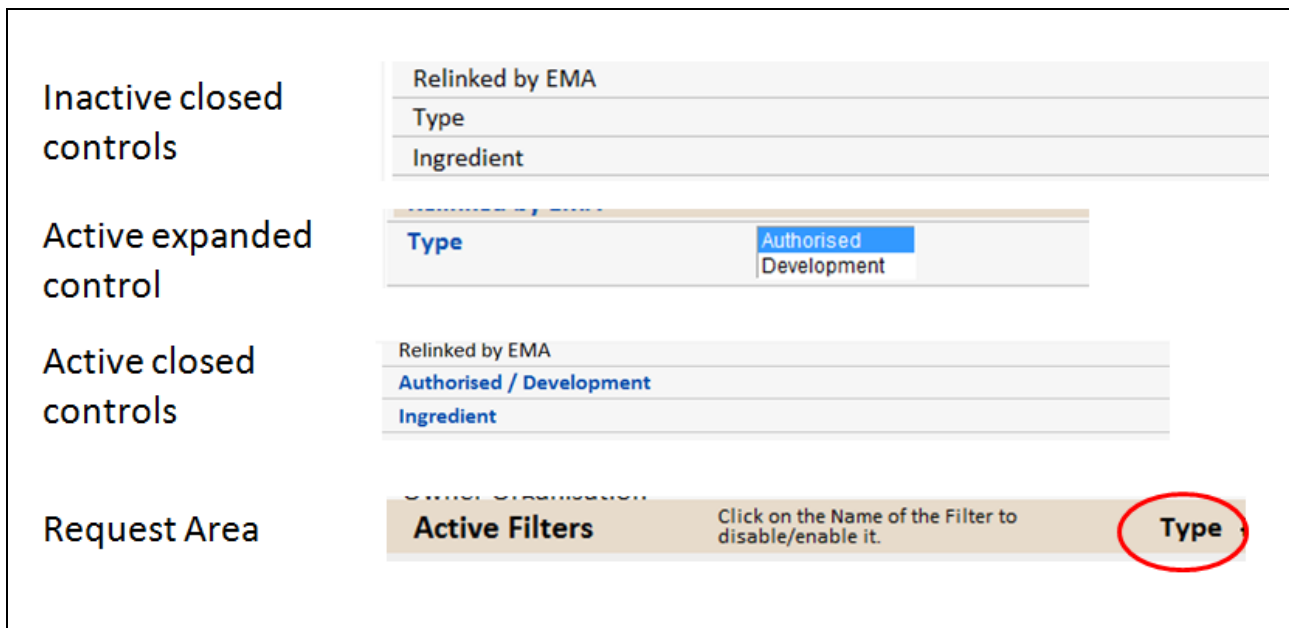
Inactive closed controls

Relinked by EMA

Type

Ingredient

Active expanded control

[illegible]

Type

Authorised

Development

Active closed controls

Relinked by EMA

Authorised / Development

Ingredient

Request Area

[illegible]

Active Filters

Click on the Name of the Filter to disable/enable it.

Type